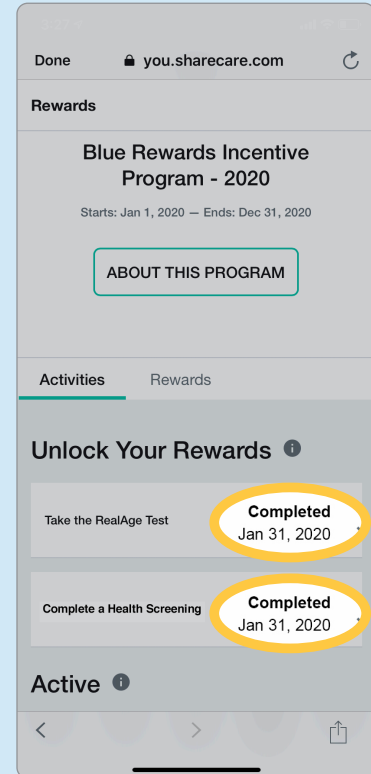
Done you.sharecare.com

Rewards

Blue Rewards Incentive Program - 2020

Starts: Jan 1, 2020 — Ends: Dec 31, 2020

ABOUT THIS PROGRAM

Activities Rewards

Unlock Your Rewards

Take the RealAge Test

Completed
Jan 31, 2020

Complete a Health Screening

Completed
Jan 31, 2020

Active